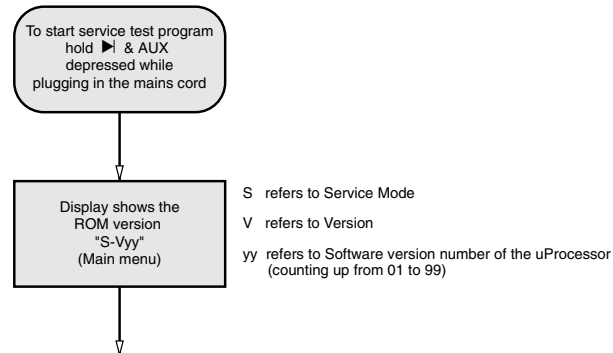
To start service test program hold ▶| & AUX depressed while plugging in the mains cord

Display shows the ROM version "S-Vyy" (Main menu)

S refers to Service Mode

V refers to Version

yy refers to Software version number of the uProcessor (counting up from 01 to 99)